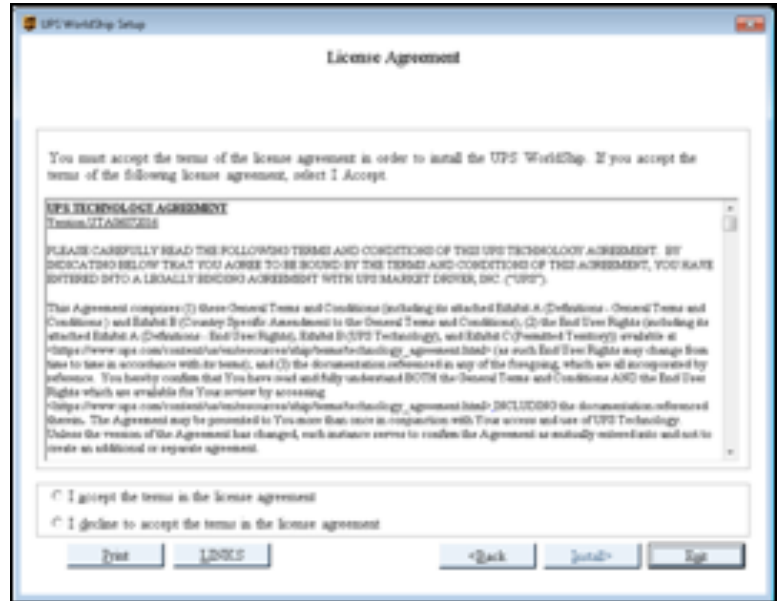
UPS WorldShip Setup

License Agreement

You must accept the terms of the license agreement in order to install the UPS WorldShip. If you accept the terms of the following license agreement, select I Accept.

UPS TECHNOLOGY AGREEMENT
Version UTA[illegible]

PLEASE CAREFULLY READ THE FOLLOWING TERMS AND CONDITIONS OF THIS UPS TECHNOLOGY AGREEMENT. BY INDICATING BELOW THAT YOU AGREE TO BE BOUND BY THE TERMS AND CONDITIONS OF THIS AGREEMENT, YOU HAVE ENTERED INTO A LEGALLY BINDING AGREEMENT WITH UPS MARKET DRIVER, INC. ("UPS").

This Agreement comprises (1) these General Terms and Conditions (including its attached Exhibit A (Definitions - General Terms and Conditions) and Exhibit B (Country Specific Amendments to the General Terms and Conditions), (2) the End User Rights (including its attached Exhibit A (Definitions - End User Rights), Exhibit B (UPS Technology), and Exhibit C (Permitted Territory)) available at <https://www.ups.com/content/us/en/resources/ship/terms/technology_agreement.html> (as such End User Rights may change from time to time in accordance with its terms), and (3) the documentation referenced in any of the foregoing, which are all incorporated by reference. You hereby confirm that You have read and fully understand BOTH the General Terms and Conditions AND the End User Rights which are available for Your review by accessing <https://www.ups.com/content/us/en/resources/ship/terms/technology_agreement.html> INCLUDING the documentation referenced therein. The Agreement may be presented to You more than once in conjunction with Your access and use of UPS Technology. Unless the version of the Agreement has changed, each instance serves to confirm the Agreement as mutually entered into and not to create an additional or separate agreement.

I accept the terms in the license agreement
I decline to accept the terms in the license agreement

Print
LINKS
<Back
Install>
Exit